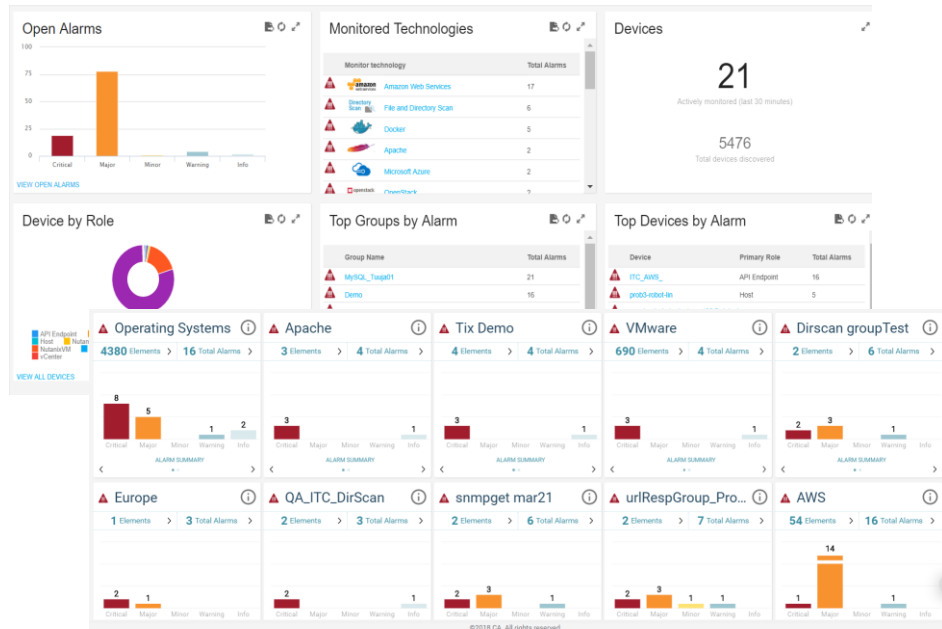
Open Alarms

75
50
25
0

Critical Major Minor Warning Info

VIEW OPEN ALARMS

Monitored Technologies

| Monitor technology | Total Alarms |
|---|---|
| Amazon Web Services | 17 |
| File and Directory Scan | 6 |
| Docker | 5 |
| Apache | 2 |
| Microsoft Azure | 2 |
| OpenStack | 2 |

Devices

21
Actively monitored (last 30 minutes)

5476
Total devices discovered

Device by Role

API Endpoint
Host
Nutan
NutanixVM
vCenter

VIEW ALL DEVICES

Top Groups by Alarm

| Group Name | Total Alarms |
|---|---|
| MySQL_Tuaja01 | 21 |
| Demo | 16 |

Top Devices by Alarm

| Device | Primary Role | Total Alarms |
|---|---|---|
| ITC_AWS_ | API Endpoint | 16 |
| prob3-robot-lin | Host | 5 |

Operating Systems
4380 Elements > 16 Total Alarms >
8 5 1 2
Critical Major Minor Warning Info
ALARM SUMMARY

Apache
3 Elements > 4 Total Alarms >
3 1
Critical Major Minor Warning Info
ALARM SUMMARY

Tix Demo
4 Elements > 4 Total Alarms >
3 1
Critical Major Minor Warning Info
ALARM SUMMARY

VMware
690 Elements > 4 Total Alarms >
3 1
Critical Major Minor Warning Info
ALARM SUMMARY

Dirscan groupTest
2 Elements > 6 Total Alarms >
2 3 1
Critical Major Minor Warning Info
ALARM SUMMARY

Europe
1 Elements > 3 Total Alarms >
2 1
Critical Major Minor Warning Info

QA_ITC_DirScan
2 Elements > 3 Total Alarms >
2 1
Critical Major Minor Warning Info

snmpget mar21
2 Elements > 6 Total Alarms >
2 3 1
Critical Major Minor Warning Info

urlRespGroup_Pro...
2 Elements > 7 Total Alarms >
2 3 1 1
Critical Major Minor Warning Info

AWS
54 Elements > 16 Total Alarms >
1 14 1
Critical Major Minor Warning Info

©2018 CA. All rights reserved.